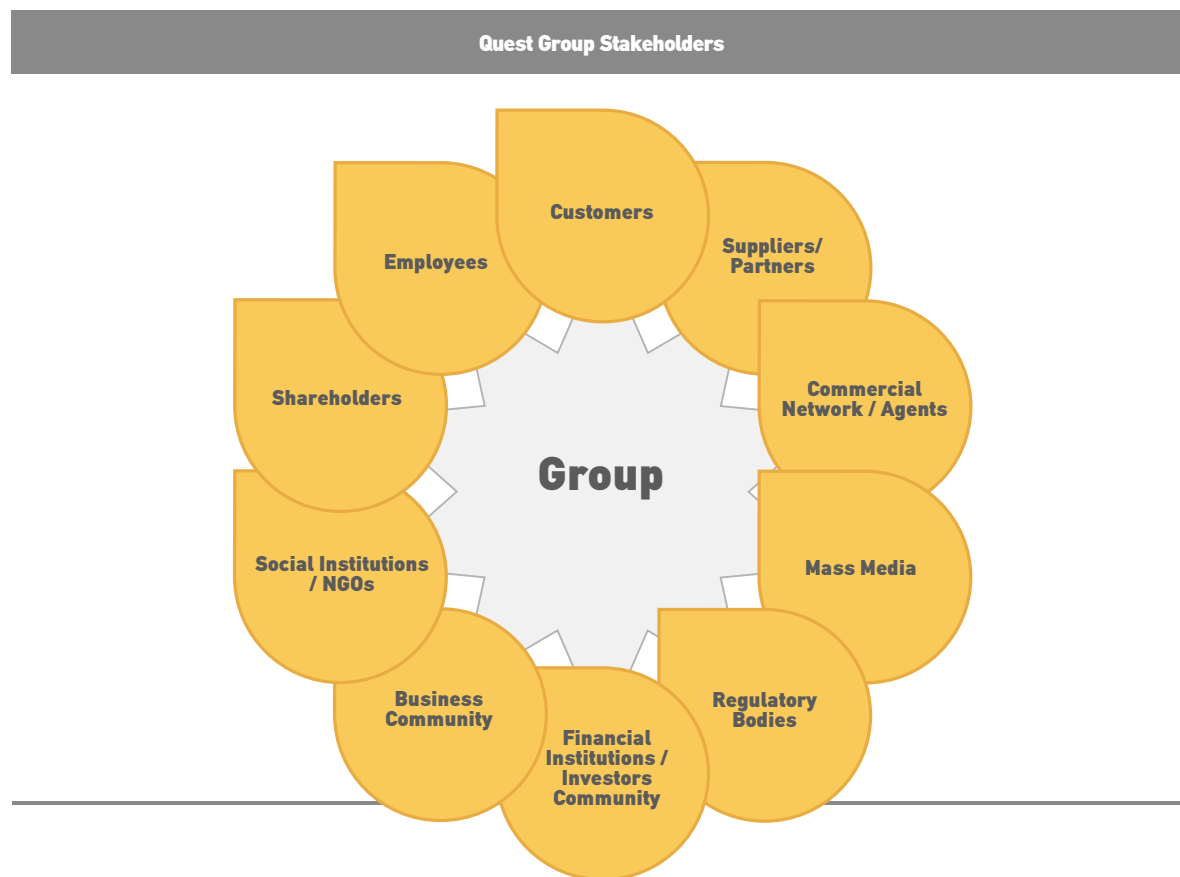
Quest Group Stakeholders

Customers

Suppliers/ Partners

Commercial Network / Agents

Mass Media

Regulatory Bodies

Financial Institutions / Investors Community

Business Community

Social Institutions / NGOs

Shareholders

Employees

Group